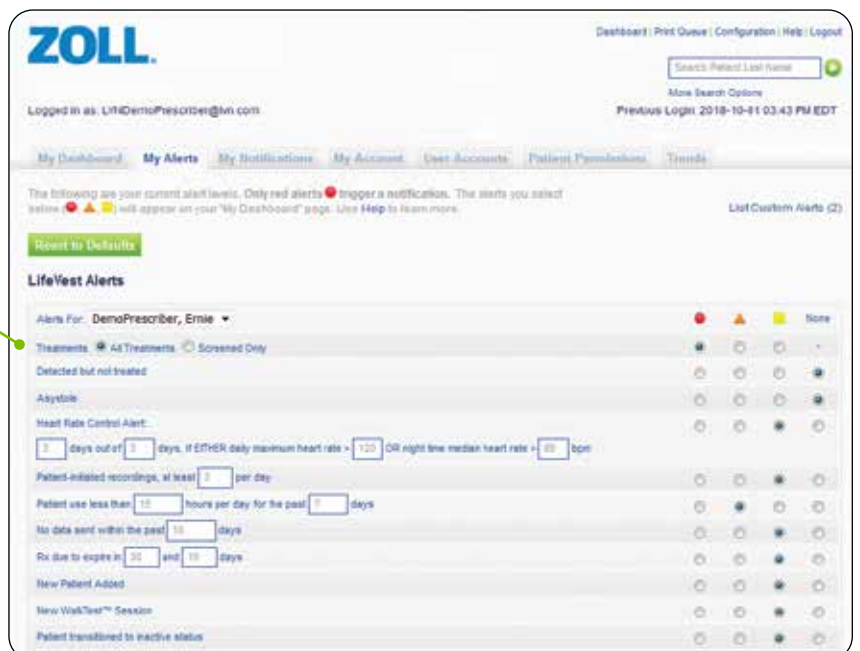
ZOLL.

Dashboard | Print Queue | Configuration | Help | Logout

Search Patient Last Name

More Search Options

Logged in as: LVNDemoPrescriber@lvn.com

Previous Login: 2018-10-01 03:43 PM EDT

My Dashboard | My Alerts | My Notifications | My Account | User Accounts | Patient Permissions | Trends

The following are your current alert levels. Only red alerts trigger a notification. The alerts you select below ( ) will appear on your "My Dashboard" page. Use Help to learn more.

List Custom Alerts (2)

Reset to Defaults

LifeVest Alerts

Alerts For: DemoPrescriber, Ernie

None

Treatments All Treatments Screened Only

Detected but not treated

Asystole

Heart Rate Control Alert:

3 days out of 3 days, if EITHER daily maximum heart rate > 120 OR night time median heart rate > 80 bpm

Patient-initiated recordings, at least 3 per day

Patient use less than 18 hours per day for the past 7 days

No data sent within the past 18 days

Rx due to expire in 30 and 18 days

New Patient Added

New WalkTest™ Session

Patient transitioned to inactive status